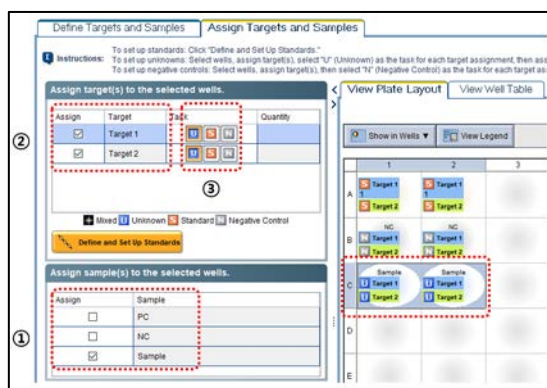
Define Targets and Samples | Assign Targets and Samples

Instructions: To set up standards: Click "Define and Set Up Standards."
To set up unknowns: Select wells, assign target(s), select "U" (Unknown) as the task for each target assignment, then ass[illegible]
To set up negative controls: Select wells, assign target(s), then select "N" (Negative Control) as the task for each target ass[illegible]

Assign target(s) to the selected wells.

| Assign | Target | Task | Quantity |
|---|---|---|---|
| ☑ | Target 1 | U S N | |
| ☑ | Target 2 | U S N | |

②

③

Mixed U Unknown S Standard N Negative Control

Define and Set Up Standards

Assign sample(s) to the selected wells.

| Assign | Sample |
|---|---|
| ☐ | PC |
| ☐ | NC |
| ☑ | Sample |

①

View Plate Layout | View Well Table

Show in Wells ▼ | View Legend

| | 1 | 2 | 3 |
|---|---|---|---|
| A | S Target 1 1 S Target 2 | S Target 1 1 S Target 2 | |
| B | NC N Target 1 N Target 2 | NC N Target 1 N Target 2 | |
| C | Sample U Target 1 U Target 2 | Sample U Target 1 U Target 2 | |
| D | | | |
| E | | | |